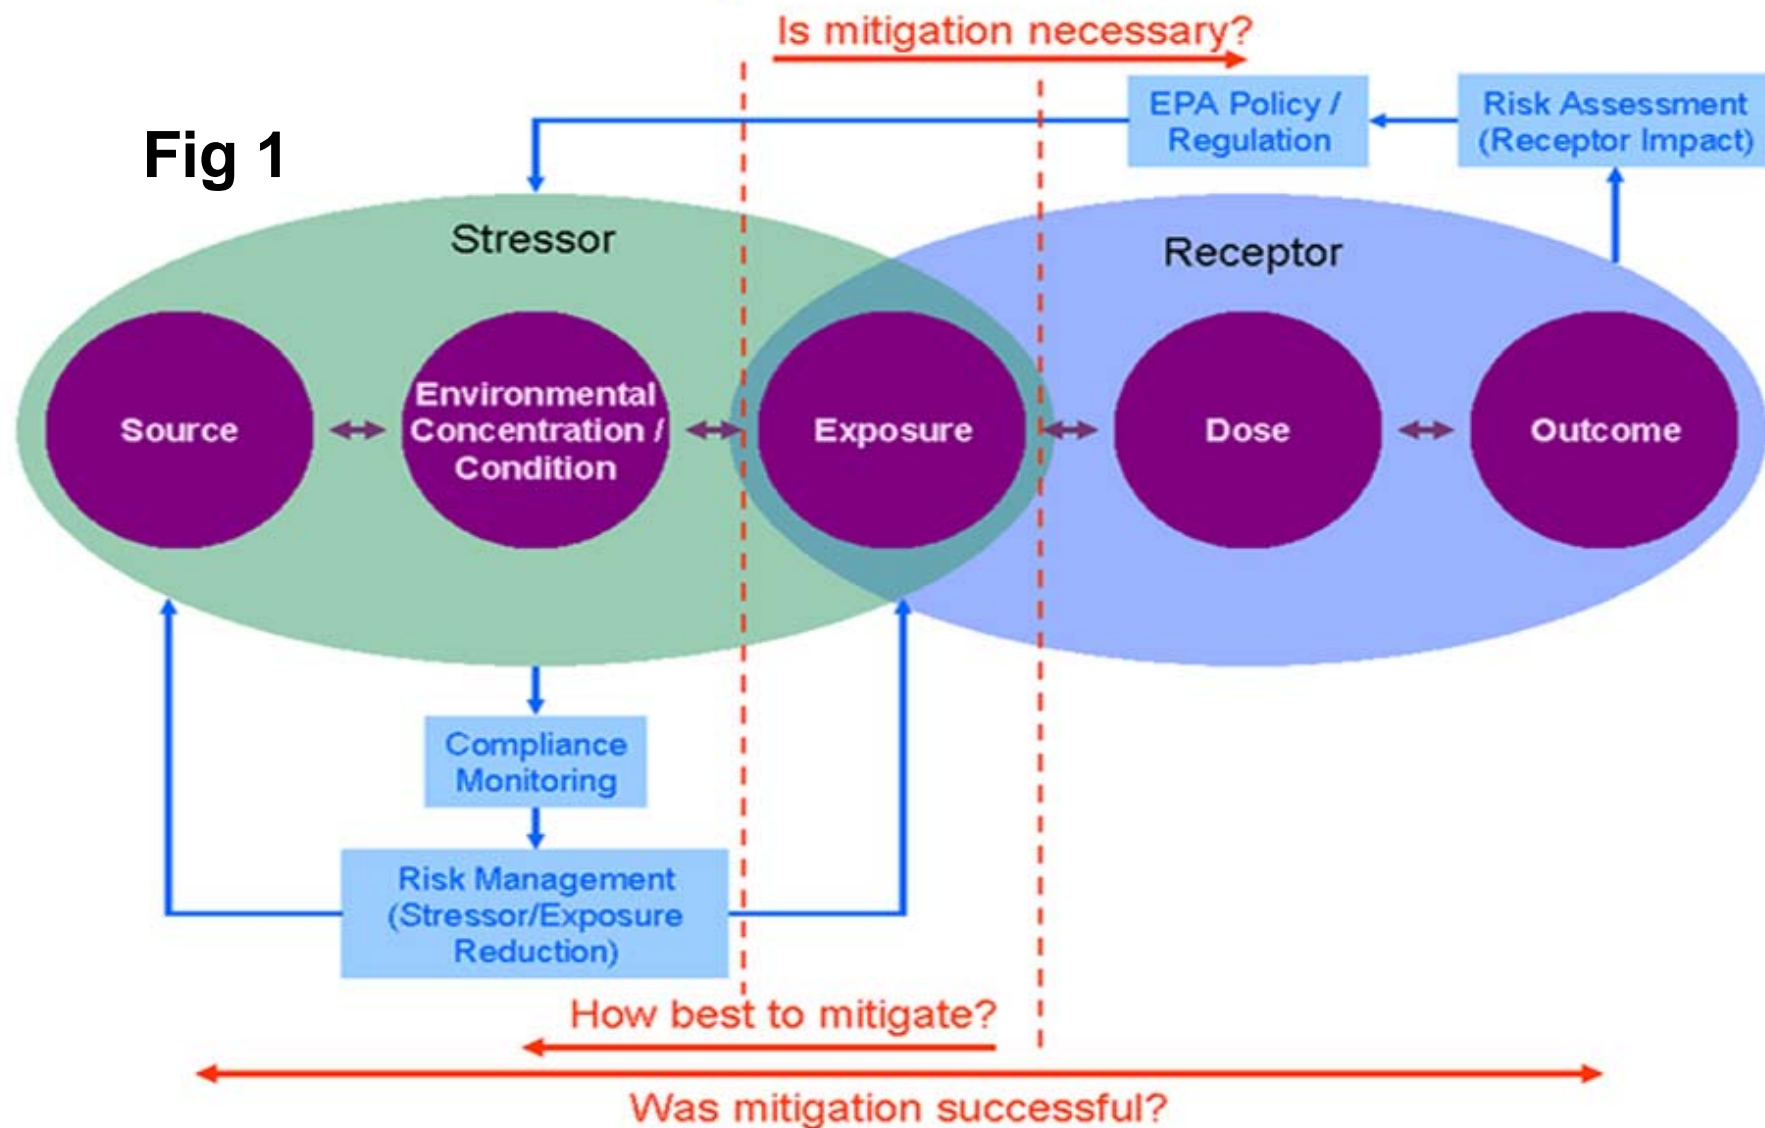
Is mitigation necessary?

Fig 1

EPA Policy / Regulation

Risk Assessment (Receptor Impact)

Stressor

Receptor

Source

Environmental Concentration / Condition

Exposure

Dose

Outcome

Compliance Monitoring

Risk Management (Stressor/Exposure Reduction)

How best to mitigate?

Was mitigation successful?